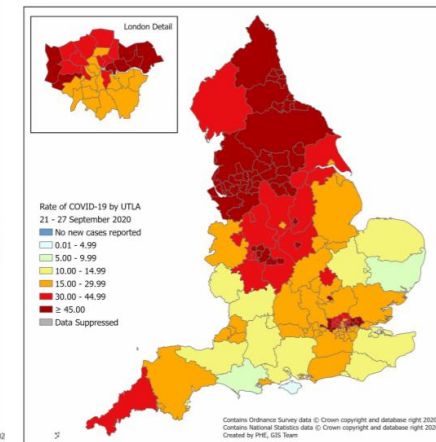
London Detail

Rate of COVID-19 by UTLA
21 - 27 September 2020
No new cases reported
0.01 - 4.99
5.00 - 9.99
10.00 - 14.99
15.00 - 29.99
30.00 - 44.99
≥ 45.00
Data Suppressed

Contains Ordnance Survey data © Crown copyright and database right 2020
Contains National Statistics data © Crown copyright and database right 2020
Created by PHE, GIS Team